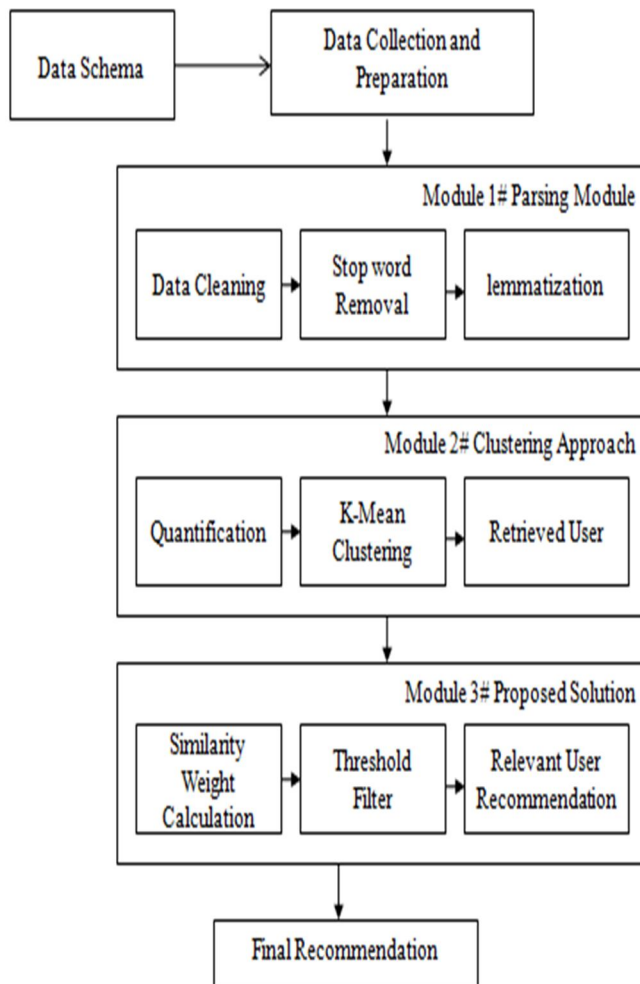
Data Schema

Data Collection and Preparation

Module 1# Parsing Module

Data Cleaning

Stop word Removal

lemmatization

Module 2# Clustering Approach

Quantification

K-Mean Clustering

Retrieved User

Module 3# Proposed Solution

Similarity Weight Calculation

Threshold Filter

Relevant User Recommendation

Final Recommendation